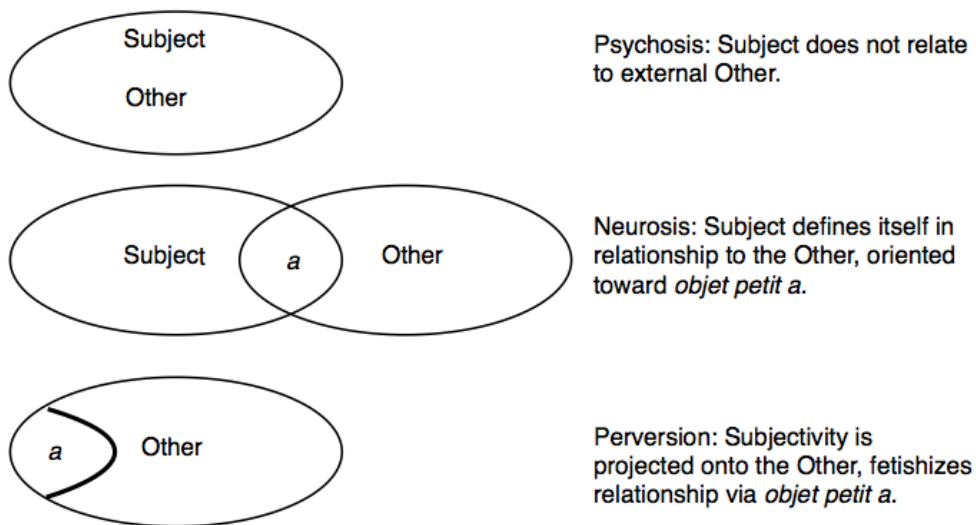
Subject

Other

Psychosis: Subject does not relate to external Other.

Subject

a

Other

Neurosis: Subject defines itself in relationship to the Other, oriented toward *objet petit a*.

a

Other

Perversion: Subjectivity is projected onto the Other, fetishizes relationship via *objet petit a*.